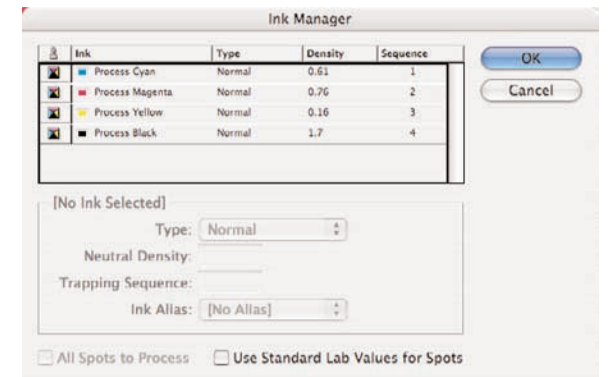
Ink Manager

| | Ink | Type | Density | Sequence |
|---|---|---|---|---|
| | Process Cyan | Normal | 0.61 | 1 |
| | Process Magenta | Normal | 0.76 | 2 |
| | Process Yellow | Normal | 0.16 | 3 |
| | Process Black | Normal | 1.7 | 4 |

OK

Cancel

[No Ink Selected]

Type: Normal

Neutral Density:

Trapping Sequence:

Ink Alias: [No Alias]

All Spots to Process

Use Standard Lab Values for Spots